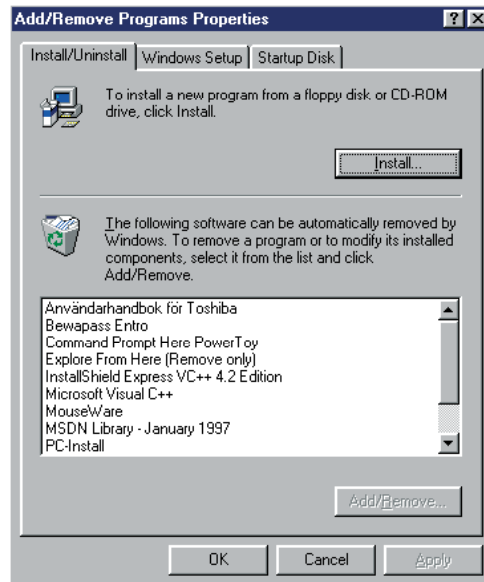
Add/Remove Programs Properties

?
X

Install/Uninstall
Windows Setup
Startup Disk

To install a new program from a floppy disk or CD-ROM drive, click Install.

Install...

The following software can be automatically removed by Windows. To remove a program or to modify its installed components, select it from the list and click Add/Remove.

Användarhandbok för Toshiba
Bewapass Entro
Command Prompt Here PowerToy
Explore From Here (Remove only)
InstallShield Express VC++ 4.2 Edition
Microsoft Visual C++
MouseWare
MSDN Library - January 1997
PC-Install

Add/Remove...

OK
Cancel
Apply